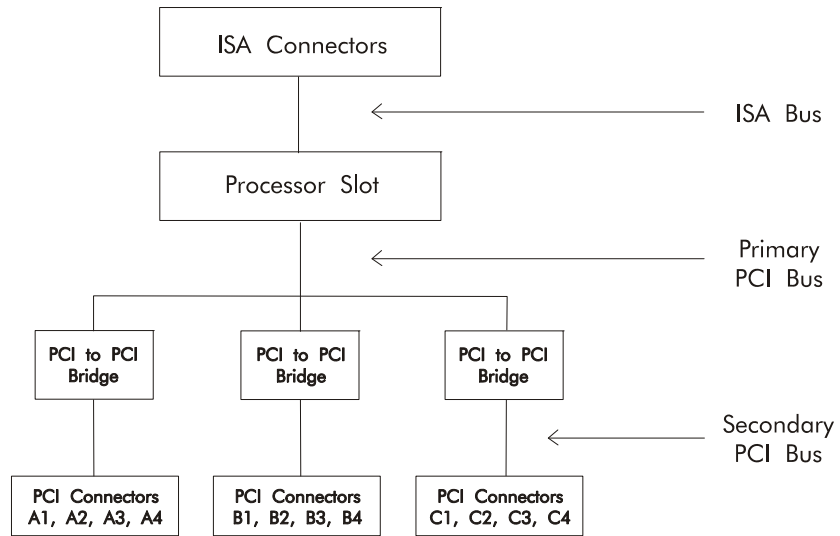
ISA Connectors

ISA Bus

Processor Slot

Primary PCI Bus

PCI to PCI Bridge

PCI to PCI Bridge

PCI to PCI Bridge

Secondary PCI Bus

PCI Connectors A1, A2, A3, A4

PCI Connectors B1, B2, B3, B4

PCI Connectors C1, C2, C3, C4